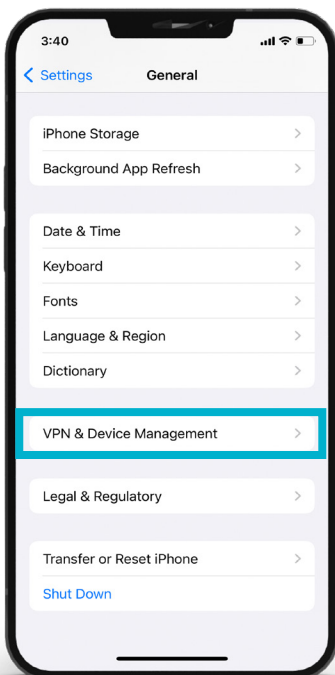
3:40

Settings

General

iPhone Storage

Background App Refresh

Date & Time

Keyboard

Fonts

Language & Region

Dictionary

VPN & Device Management

Legal & Regulatory

Transfer or Reset iPhone

Shut Down